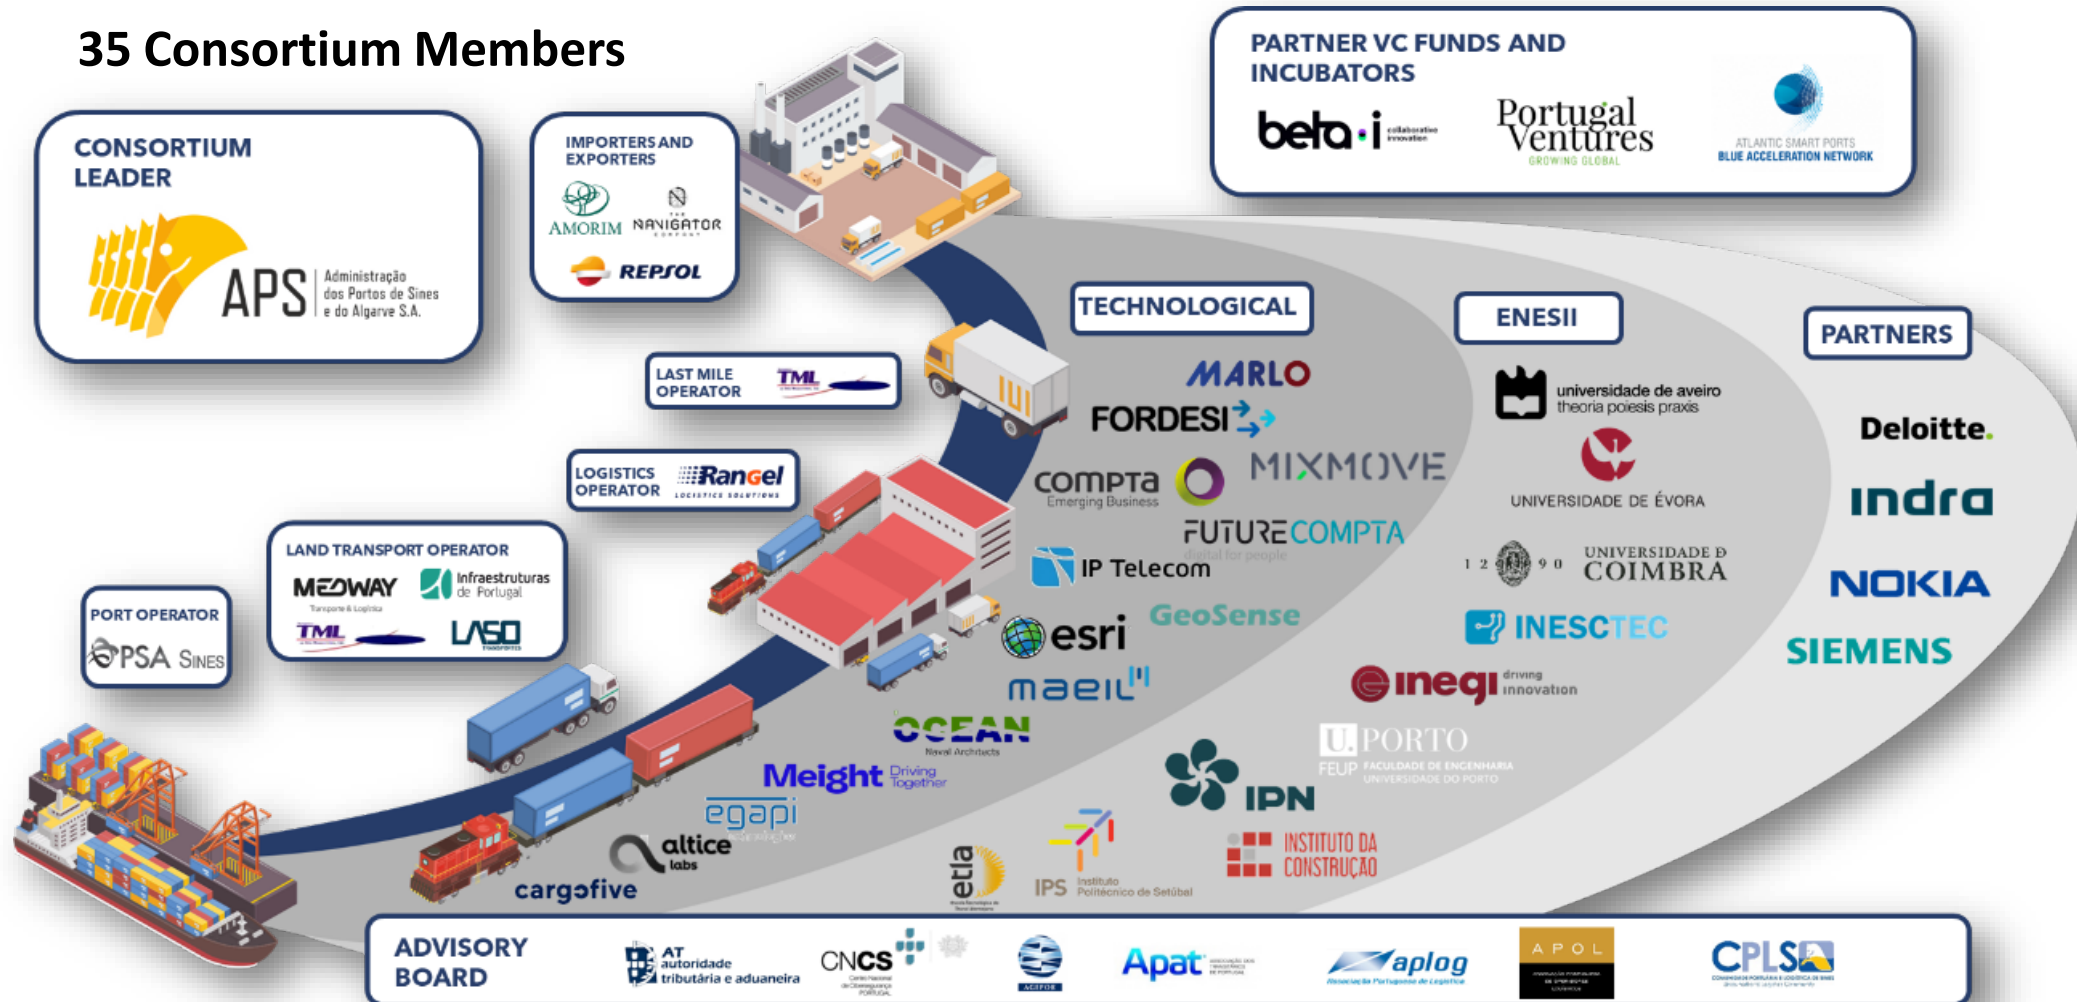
35 Consortium Members

CONSORTIUM LEADER

APS Administração dos Portos de Sines e do Algarve S.A.

IMPORTERS AND EXPORTERS

AMORIM

NAVIGATOR

REPSOL

PARTNER VC FUNDS AND INCUBATORS

beta-i collaborative innovation

Portugal Ventures GROWING GLOBAL

ATLANTIC SMART PORTS BLUE ACCELERATION NETWORK

LAST MILE OPERATOR

TML

LOGISTICS OPERATOR

Rangel LOGISTICS SOLUTIONS

LAND TRANSPORT OPERATOR

MEDWAY Transporte & Logística

Infraestruturas de Portugal

TML

LASO

PORT OPERATOR

PSA SINES

TECHNOLOGICAL

MARLO

FORDESI

COMPTA Emerging Business

MIXMOVE

FUTURECOMPTA digital for people

IP Telecom

GeoSense

esri

maeil

OCEAN Naval Architects

Meight Driving Together

egapi

altice labs

cargofive

etla

IPS Instituto Politécnico de Setúbal

ENESII

universidade de aveiro theoria poiesis praxis

UNIVERSIDADE DE ÉVORA

1 2 9 0 UNIVERSIDADE D COIMBRA

INESCTEC

inegi driving innovation

U.PORTO FEUP FACULDADE DE ENGENHARIA UNIVERSIDADE DO PORTO

IPN

INSTITUTO DA CONSTRUÇÃO

PARTNERS

Deloitte.

indra

NOKIA

SIEMENS

ADVISORY BOARD

AT autoridade tributária e aduaneira

CNCS

Apat

aplog

A P O L

CPLS